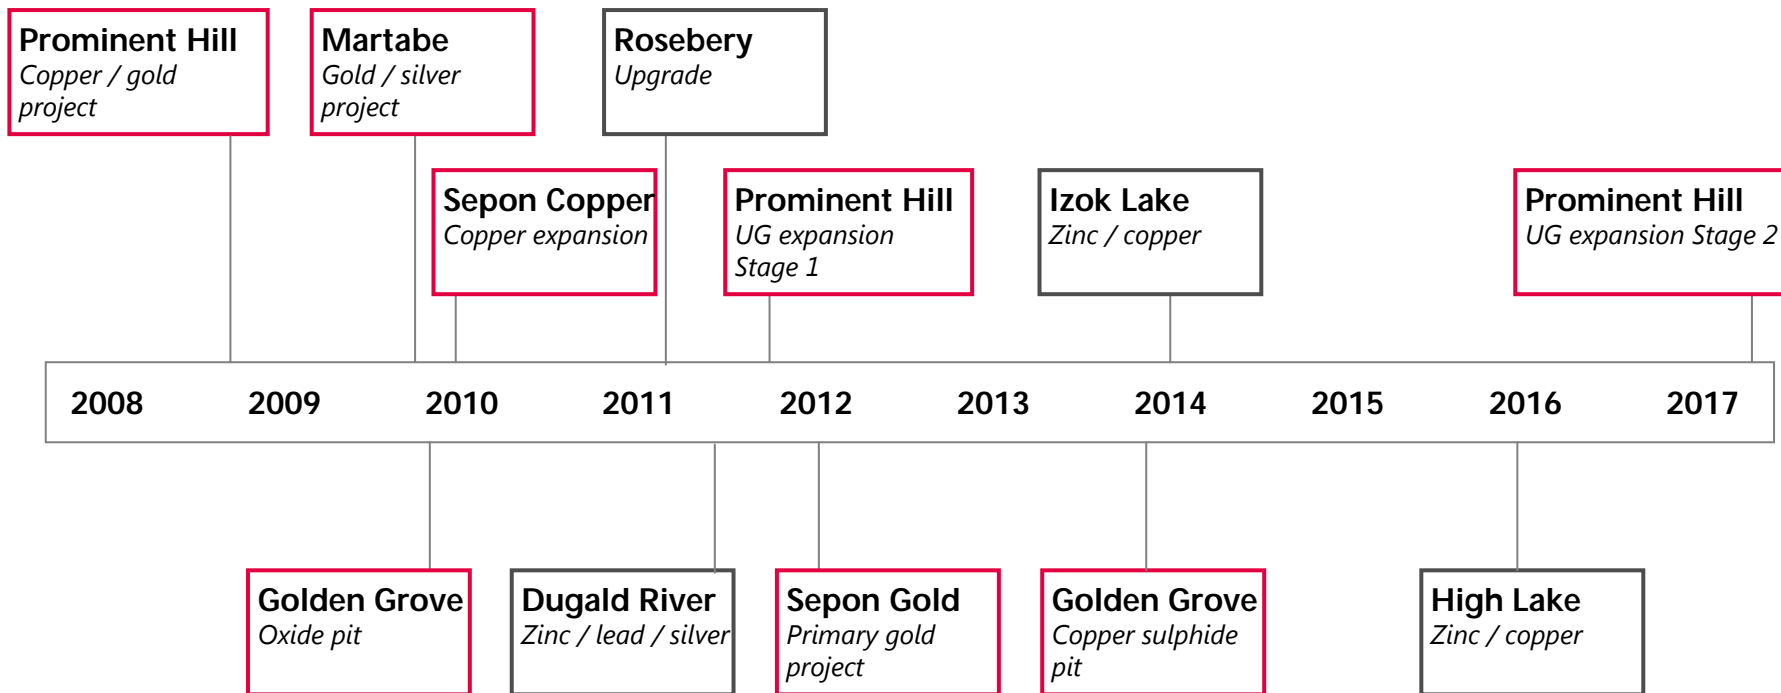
Prominent Hill
Copper / gold project

Martabe
Gold / silver project

Rosebery
Upgrade

Sepon Copper
Copper expansion

Prominent Hill
UG expansion Stage 1

Izok Lake
Zinc / copper

Prominent Hill
UG expansion Stage 2

2008 2009 2010 2011 2012 2013 2014 2015 2016 2017

Golden Grove
Oxide pit

Dugald River
Zinc / lead / silver

Sepon Gold
Primary gold project

Golden Grove
Copper sulphide pit

High Lake
Zinc / copper